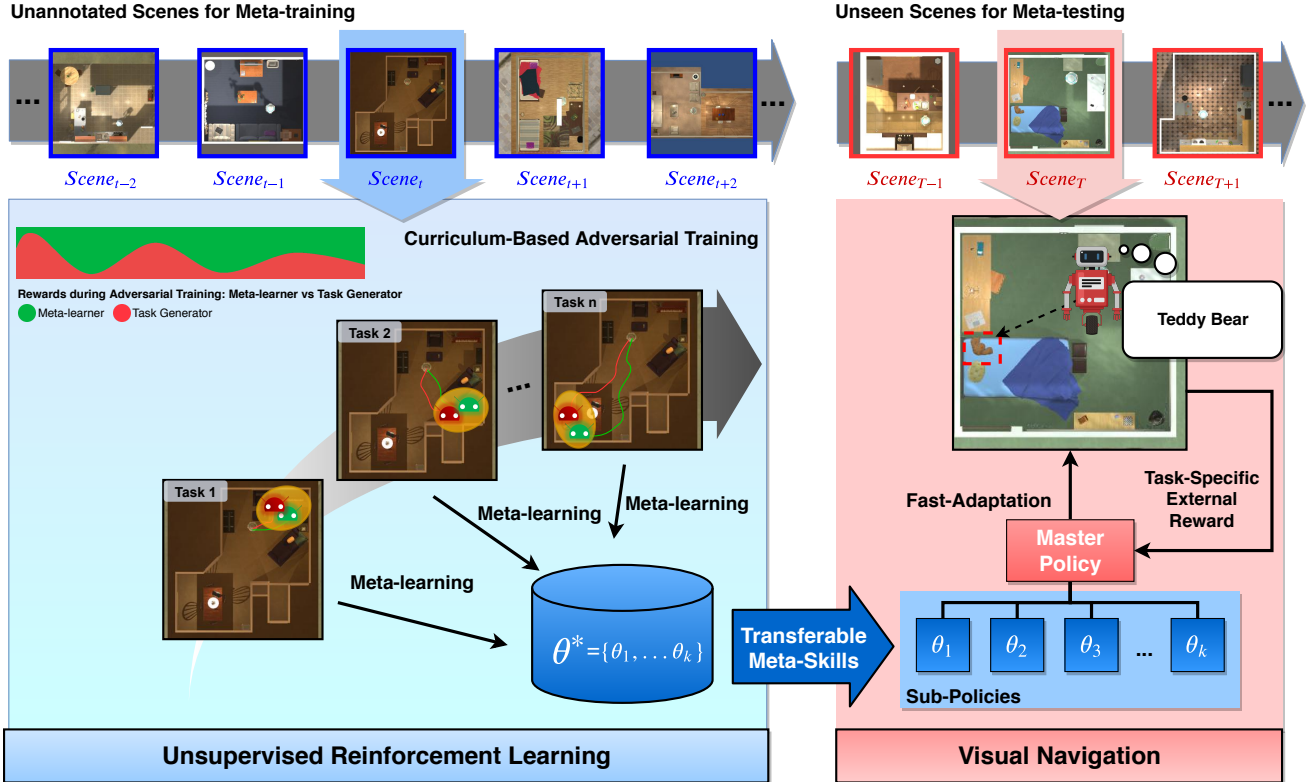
Unannotated Scenes for Meta-training

...

$Scene_{t-2}$ $Scene_{t-1}$ $Scene_{t}$ $Scene_{t+1}$ $Scene_{t+2}$

...

Unseen Scenes for Meta-testing

$Scene_{T-1}$ $Scene_{T}$ $Scene_{T+1}$

...

Curriculum-Based Adversarial Training

Rewards during Adversarial Training: Meta-learner vs Task Generator

Meta-learner Task Generator

Task n

Task 2

...

Task 1

Meta-learning

Meta-learning

Meta-learning

$\theta^{*}=\{\theta_1, \ldots \theta_k\}$

Transferable Meta-Skills

Teddy Bear

Fast-Adaptation

Task-Specific External Reward

Master Policy

$\theta_1$ $\theta_2$ $\theta_3$ ... $\theta_k$

Sub-Policies

Unsupervised Reinforcement Learning

Visual Navigation